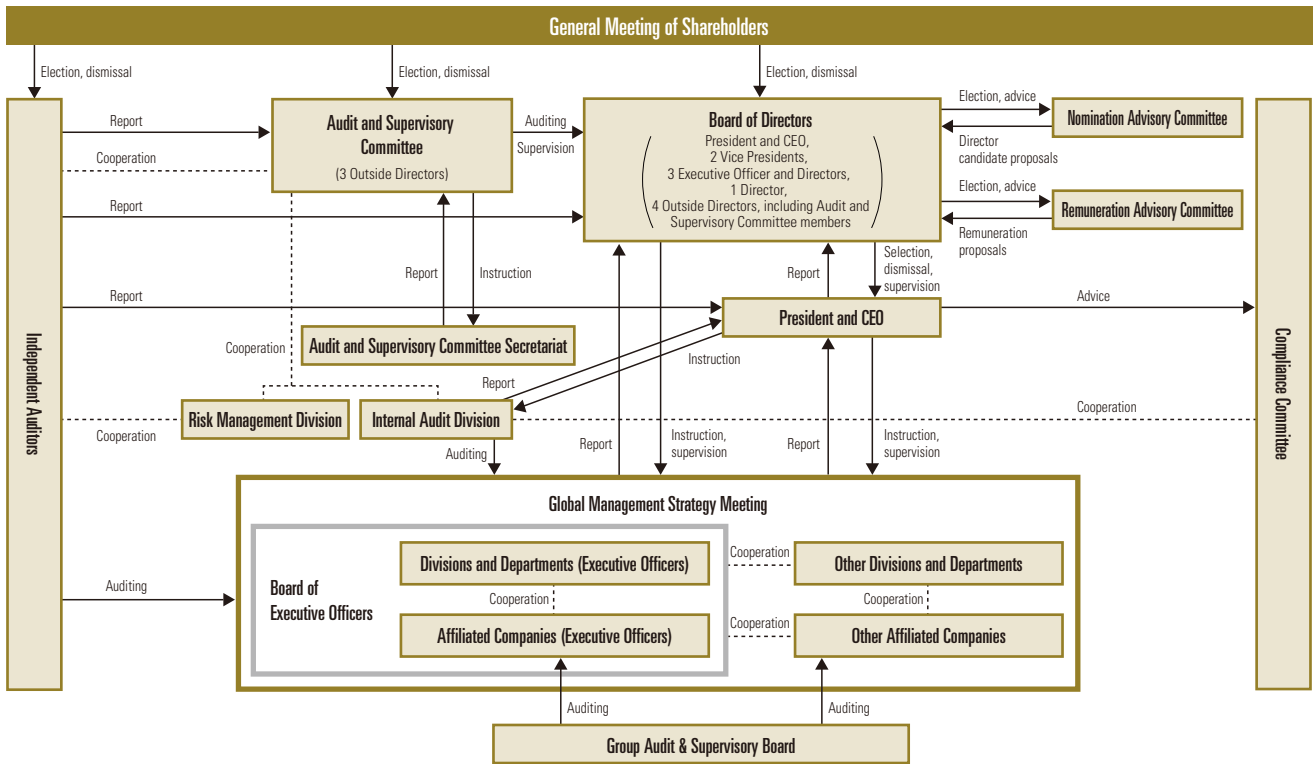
General Meeting of Shareholders

Election, dismissal

Election, dismissal

Election, dismissal

Independent Auditors

Report

Cooperation

Report

Report

Audit and Supervisory Committee
(3 Outside Directors)

Auditing
Supervision

Board of Directors
President and CEO,
2 Vice Presidents,
3 Executive Officer and Directors,
1 Director,
4 Outside Directors, including Audit and Supervisory Committee members

Election, advice

Director candidate proposals

Nomination Advisory Committee

Election, advice

Remuneration proposals

Remuneration Advisory Committee

Report

Instruction

Report

Selection, dismissal, supervision

Advice

Compliance Committee

Audit and Supervisory Committee Secretariat

President and CEO

Cooperation

Instruction

Report

Risk Management Division

Internal Audit Division

Cooperation

Cooperation

Auditing

Report

Instruction, supervision

Report

Instruction, supervision

Global Management Strategy Meeting

Board of Executive Officers

Divisions and Departments (Executive Officers)

Cooperation

Other Divisions and Departments

Cooperation

Cooperation

Affiliated Companies (Executive Officers)

Cooperation

Other Affiliated Companies

Auditing

Auditing

Auditing

Group Audit & Supervisory Board